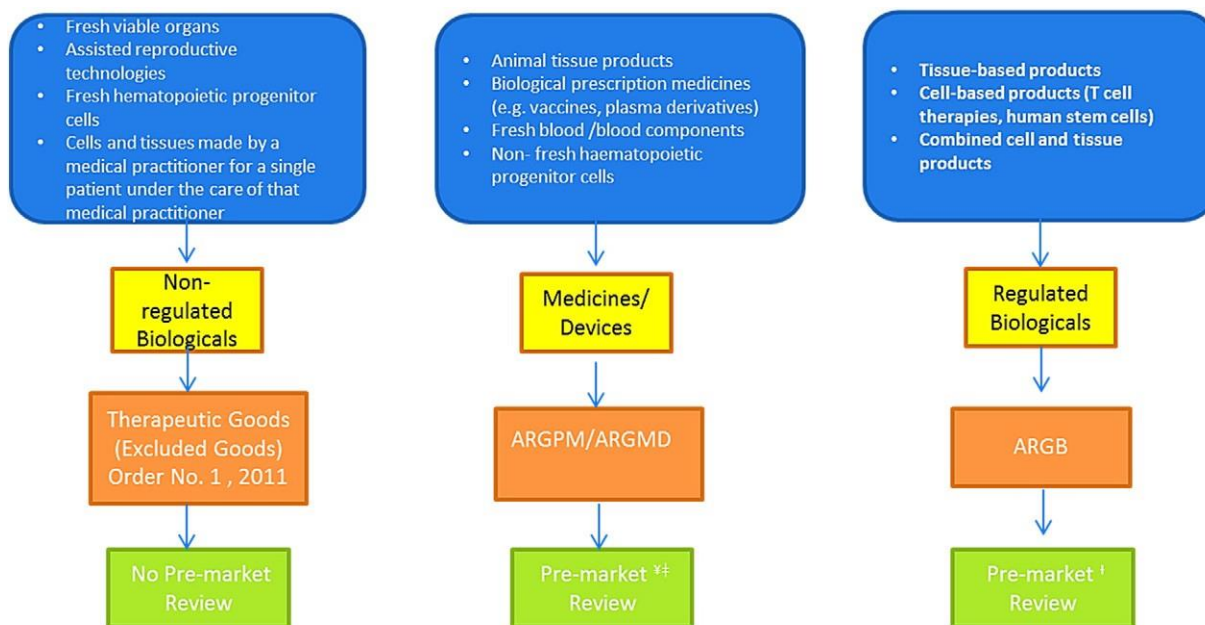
- Fresh viable organs
- Assisted reproductive technologies
- Fresh hematopoietic progenitor cells
- Cells and tissues made by a medical practitioner for a single patient under the care of that medical practitioner

Non-regulated Biologicals

Therapeutic Goods (Excluded Goods) Order No. 1 , 2011

No Pre-market Review

- Animal tissue products
- Biological prescription medicines (e.g. vaccines, plasma derivatives)
- Fresh blood /blood components
- Non- fresh haematopoietic progenitor cells

Medicines/ Devices

ARGPM/ARGMD

Pre-market ¥‡ Review

- Tissue-based products
- Cell-based products (T cell therapies, human stem cells)
- Combined cell and tissue products

Regulated Biologicals

ARGB

Pre-market ǂ Review